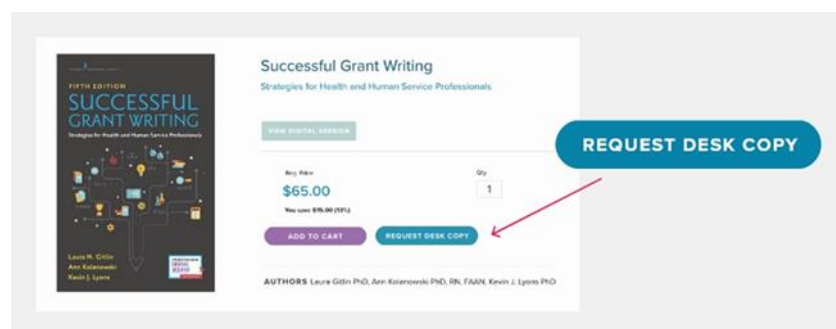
FIFTH EDITION
SUCCESSFUL GRANT WRITING
Strategies for Health and Human Service Professionals

Laura N. Gitlin
Ann Kolanowski
Kevin J. Lyons

Successful Grant Writing
Strategies for Health and Human Service Professionals

VIEW DIGITAL VERSION

Reg. Price
$65.00
You save $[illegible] ([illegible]%)

Qty
1

ADD TO CART
REQUEST DESK COPY

AUTHORS Laura Gitlin PhD, Ann Kolanowski PhD, RN, FAAN, Kevin J. Lyons PhD

REQUEST DESK COPY